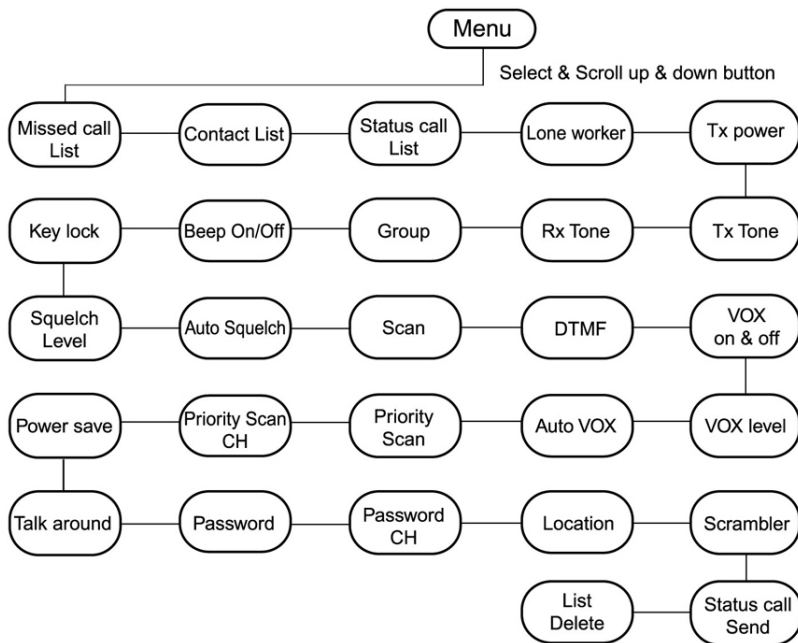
Menu

Select & Scroll up & down button

Missed call List

Contact List

Status call List

Lone worker

Tx power

Tx Tone

Rx Tone

Group

Beep On/Off

Key lock

Squelch Level

Auto Squelch

Scan

DTMF

VOX on & off

VOX level

Auto VOX

Priority Scan

Priority Scan CH

Power save

Talk around

Password

Password CH

Location

Scrambler

Status call Send

List Delete